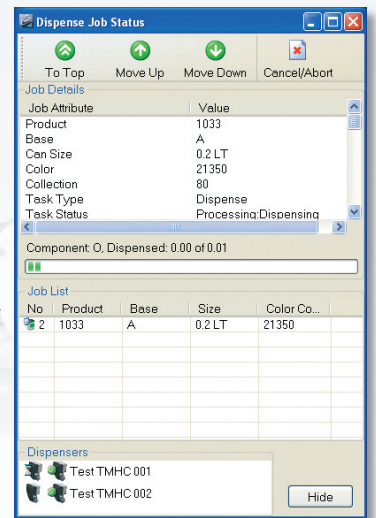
Dispense Job Status

To Top
Move Up
Move Down
Cancel/Abort

Job Details

| Job Attribute | Value |
|---|---|
| Product | 1033 |
| Base | A |
| Can Size | 0.2 LT |
| Color | 21350 |
| Collection | 80 |
| Task Type | Dispense |
| Task Status | Processing:Dispensing |

Component: O, Dispensed: 0.00 of 0.01

Job List

| No | Product | Base | Size | Color Co... |
|---|---|---|---|---|
| 2 | 1033 | A | 0.2 LT | 21350 |

Dispensers
Test TMHC 001
Test TMHC 002

Hide